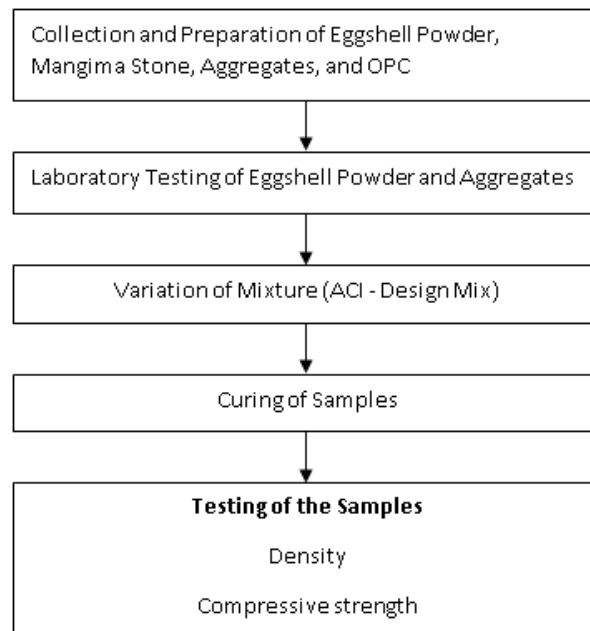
Collection and Preparation of Eggshell Powder, Mangima Stone, Aggregates, and OPC

Laboratory Testing of Eggshell Powder and Aggregates

Variation of Mixture (ACI - Design Mix)

Curing of Samples

**Testing of the Samples**

Density

Compressive strength